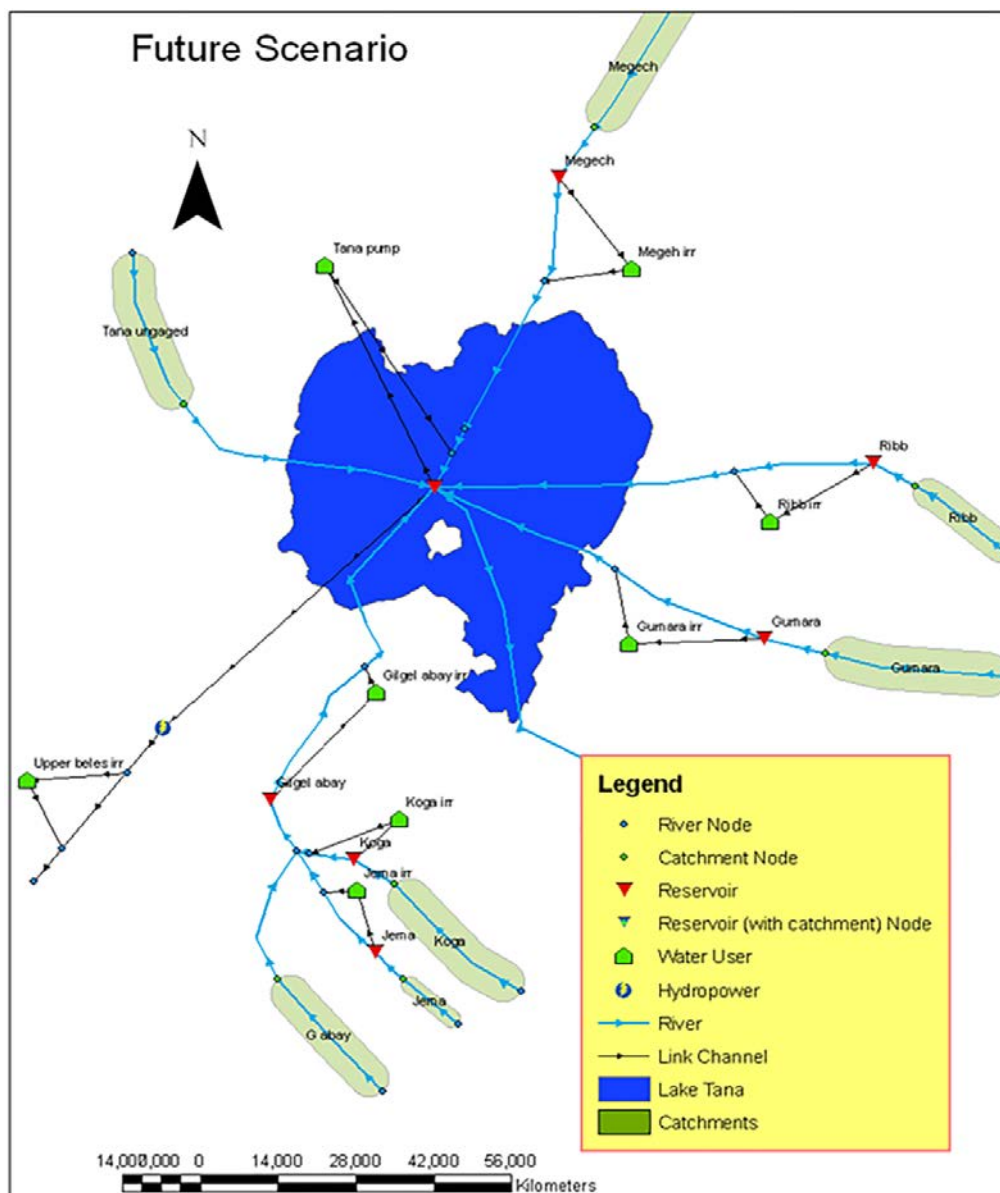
Future Scenario

N

Megech

Megech

Megeh irr

Tana pump

Tana ungaged

Ribb

Ribb irr

Ribb

Gumara irr

Gumara

Gumara

Gilgel abay irr

Upper beles irr

Gilgel abay

Koga irr

Koga

Jema irr

Jema

Koga

Jema

G abay

Legend

River Node

Catchment Node

Reservoir

Reservoir (with catchment) Node

Water User

Hydropower

River

Link Channel

Lake Tana

Catchments

14,000 7,000 0 14,000 28,000 42,000 56,000 Kilometers